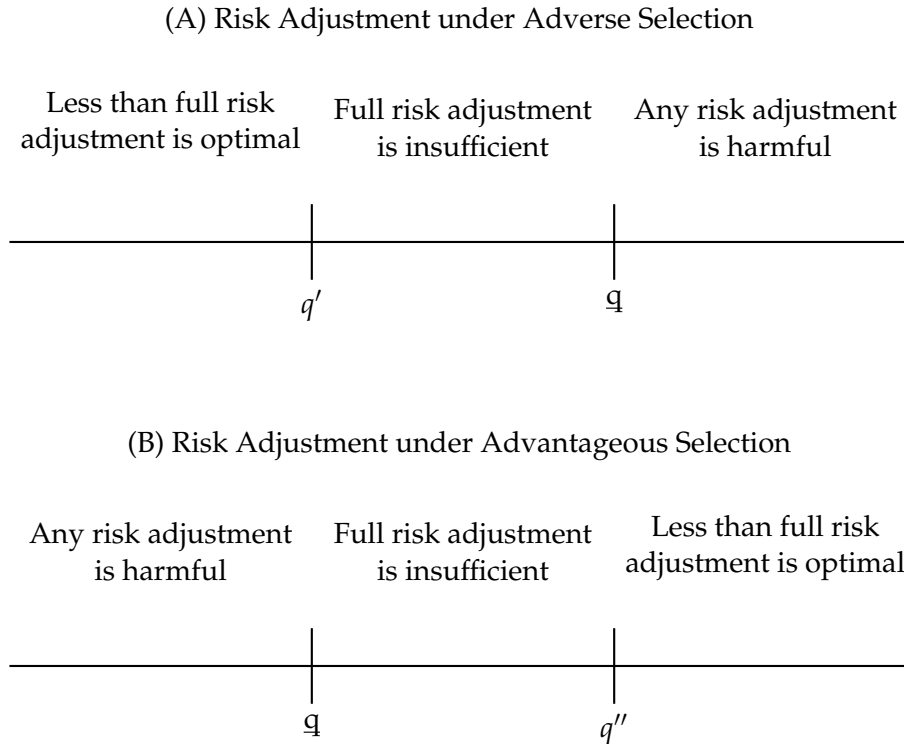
(A) Risk Adjustment under Adverse Selection

Less than full risk adjustment is optimal

Full risk adjustment is insufficient

Any risk adjustment is harmful

$q'$

$\underline{q}$

(B) Risk Adjustment under Advantageous Selection

Any risk adjustment is harmful

Full risk adjustment is insufficient

Less than full risk adjustment is optimal

$\underline{q}$

$q''$